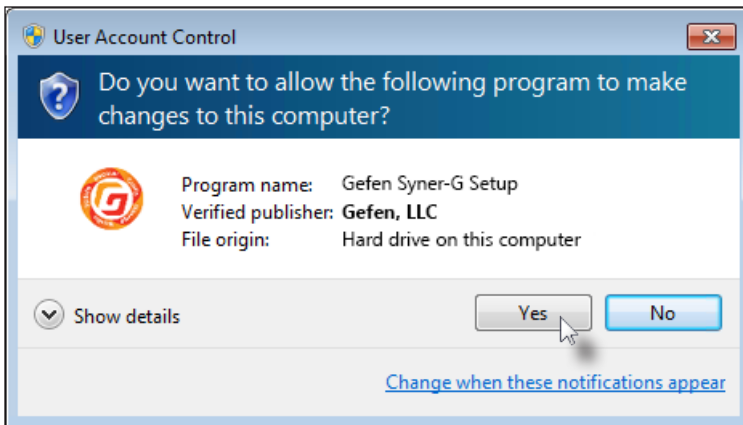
User Account Control

Do you want to allow the following program to make changes to this computer?

| | |
|---|---|
| Program name: | Gefen Syner-G Setup |
| Verified publisher: | **Gefen, LLC** |
| File origin: | Hard drive on this computer |

Show details

Yes

No

Change when these notifications appear